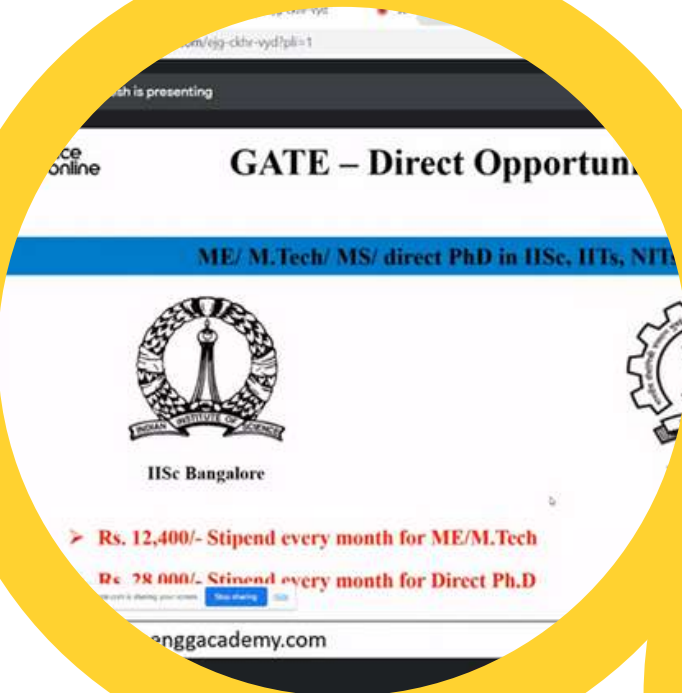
.com/ejg-ckhr-vyd?pli=1

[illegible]sh is presenting

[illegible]ce
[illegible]online

GATE – Direct Opportun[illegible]

ME/ M.Tech/ MS/ direct PhD in IISc, IITs, NIT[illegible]

INDIAN INSTITUTE OF SCIENCE

IISc Bangalore

➢ Rs. 12,400/- Stipend every month for ME/M.Tech

Rs. 28,000/- Stipend every month for Direct Ph.D

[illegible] is sharing your screen. Stop sharing Hide

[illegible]enggacademy.com